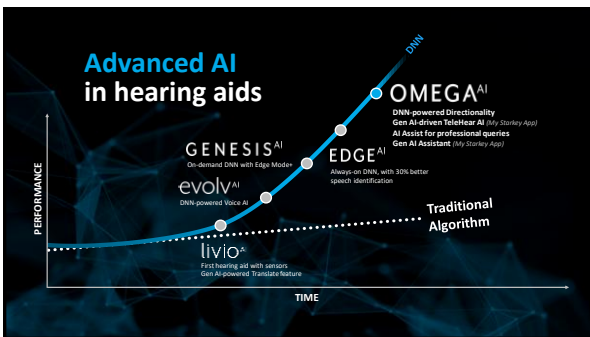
Advanced AI
in hearing aids

DNN

OMEGA$^{AI}$
DNN-powered Directionality
Gen AI-driven TeleHear AI (My Starkey App)
AI Assist for professional queries
Gen AI Assistant (My Starkey App)

GENESIS$^{AI}$
On-demand DNN with Edge Mode+

EDGE$^{AI}$
Always-on DNN, with 30% better speech identification

evolv$^{AI}$
DNN-powered Voice AI

Traditional Algorithm

livio$^{AI}$
First hearing aid with sensors
Gen AI-powered Translate feature

PERFORMANCE

TIME